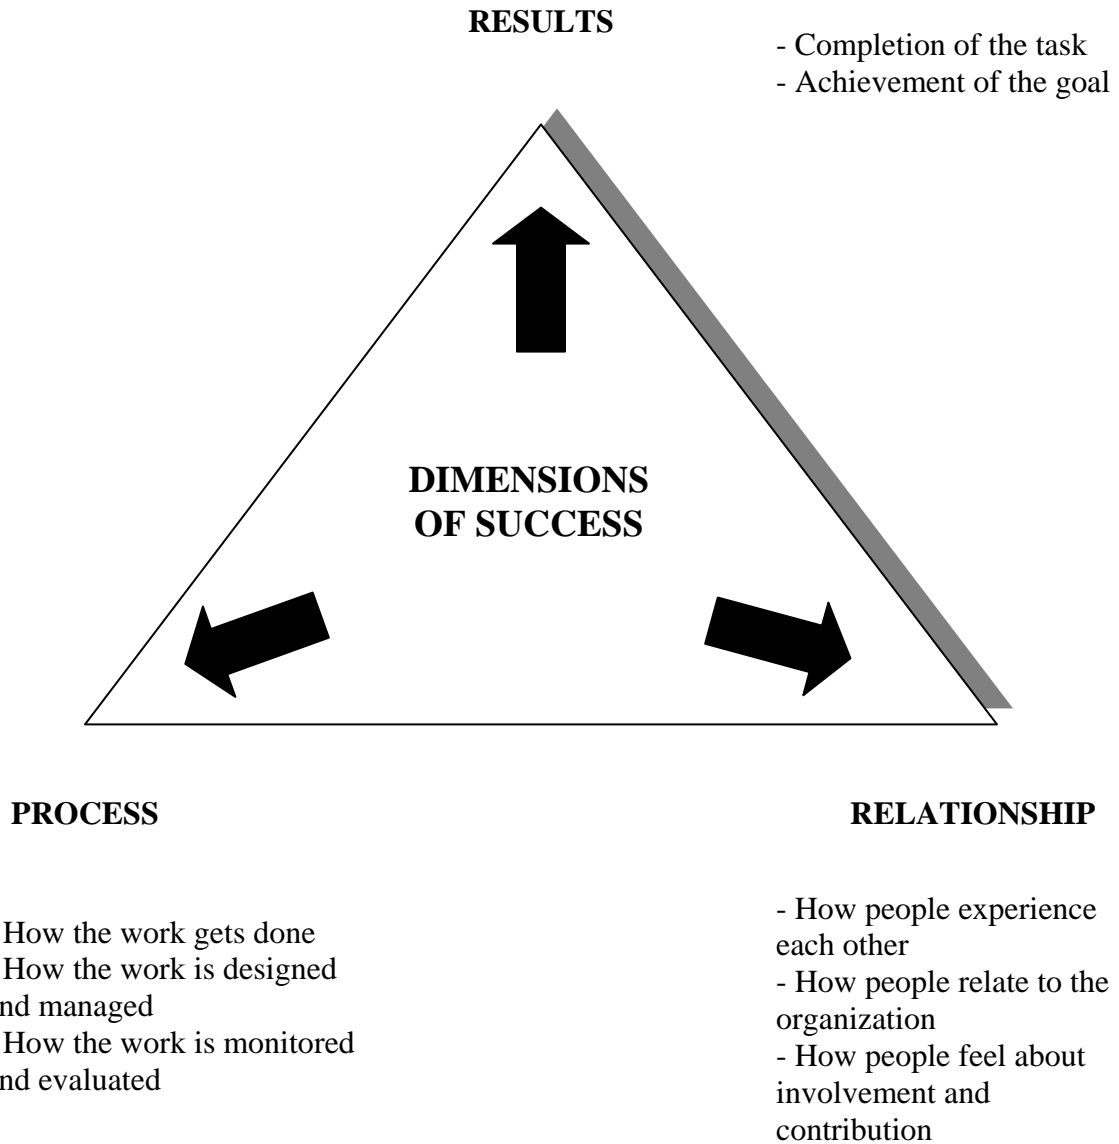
RESULTS

- Completion of the task
- Achievement of the goal

DIMENSIONS OF SUCCESS

PROCESS

How the work gets done
How the work is designed nd managed
How the work is monitored nd evaluated

RELATIONSHIP

- How people experience each other
- How people relate to the organization
- How people feel about involvement and contribution